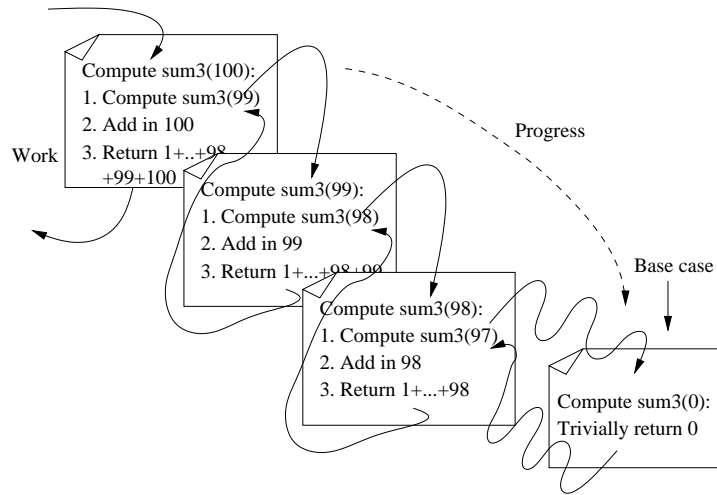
Compute sum3(100):
1. Compute sum3(99)
2. Add in 100
3. Return 1+..+98 +99+100

Work

Progress

Compute sum3(99):
1. Compute sum3(98)
2. Add in 99
3. Return 1+...+98+99

Base case

Compute sum3(98):
1. Compute sum3(97)
2. Add in 98
3. Return 1+...+98

Compute sum3(0):
Trivially return 0